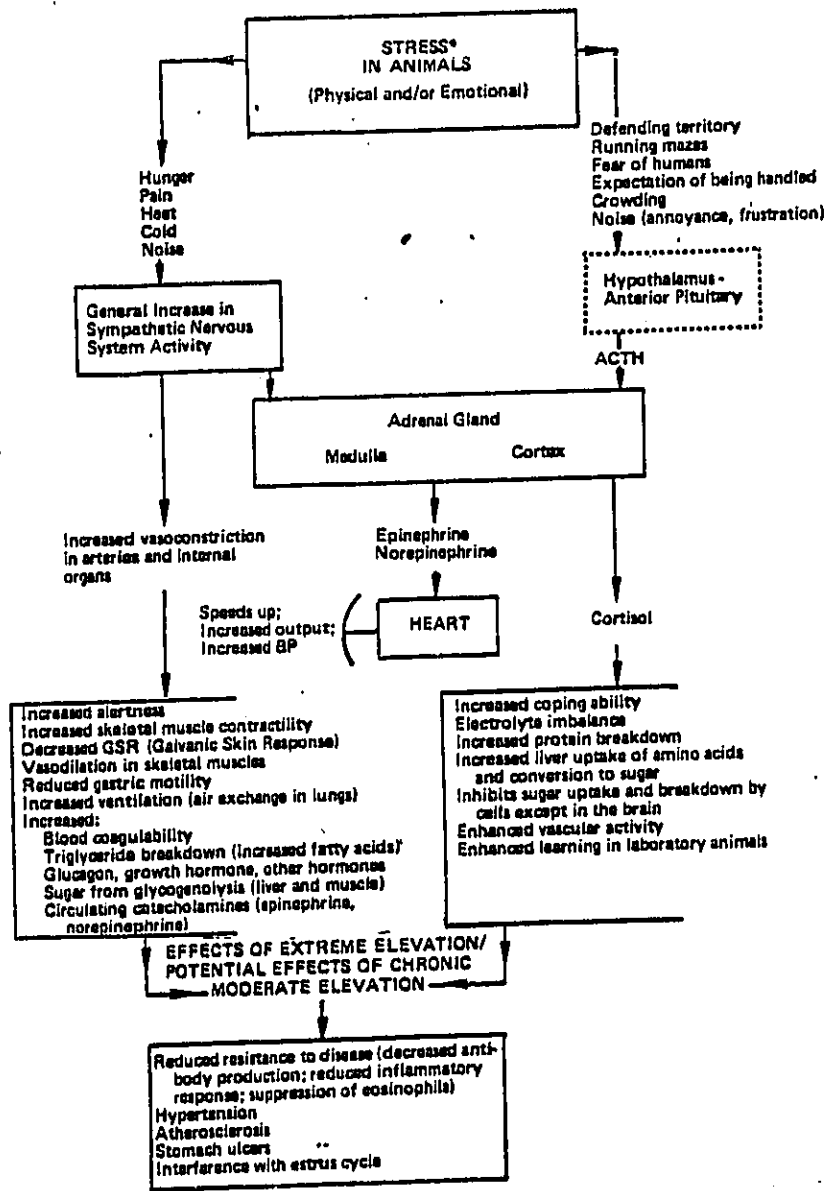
STRESS*
IN ANIMALS
(Physical and/or Emotional)

Hunger
Pain
Heat
Cold
Noise

Defending territory
Running mazes
Fear of humans
Expectation of being handled
Crowding
Noise (annoyance, frustration)

General Increase in Sympathetic Nervous System Activity

Hypothalamus - Anterior Pituitary

ACTH

Adrenal Gland
Medulla
Cortex

Increased vasoconstriction in arteries and internal organs

Epinephrine
Norepinephrine

Speeds up;
Increased output;
Increased BP

HEART

Cortisol

Increased alertness
Increased skeletal muscle contractility
Decreased GSR (Galvanic Skin Response)
Vasodilation in skeletal muscles
Reduced gastric motility
Increased ventilation (air exchange in lungs)
Increased:
Blood coagulability
Triglyceride breakdown (increased fatty acids)
Glucagon, growth hormone, other hormones
Sugar from glycogenolysis (liver and muscle)
Circulating catecholamines (epinephrine, norepinephrine)

Increased coping ability
Electrolyte imbalance
Increased protein breakdown
Increased liver uptake of amino acids and conversion to sugar
Inhibits sugar uptake and breakdown by cells except in the brain
Enhanced vascular activity
Enhanced learning in laboratory animals

EFFECTS OF EXTREME ELEVATION/
POTENTIAL EFFECTS OF CHRONIC
MODERATE ELEVATION

Reduced resistance to disease (decreased antibody production; reduced inflammatory response; suppression of eosinophils)
Hypertension
Atherosclerosis
Stomach ulcers
Interference with estrus cycle